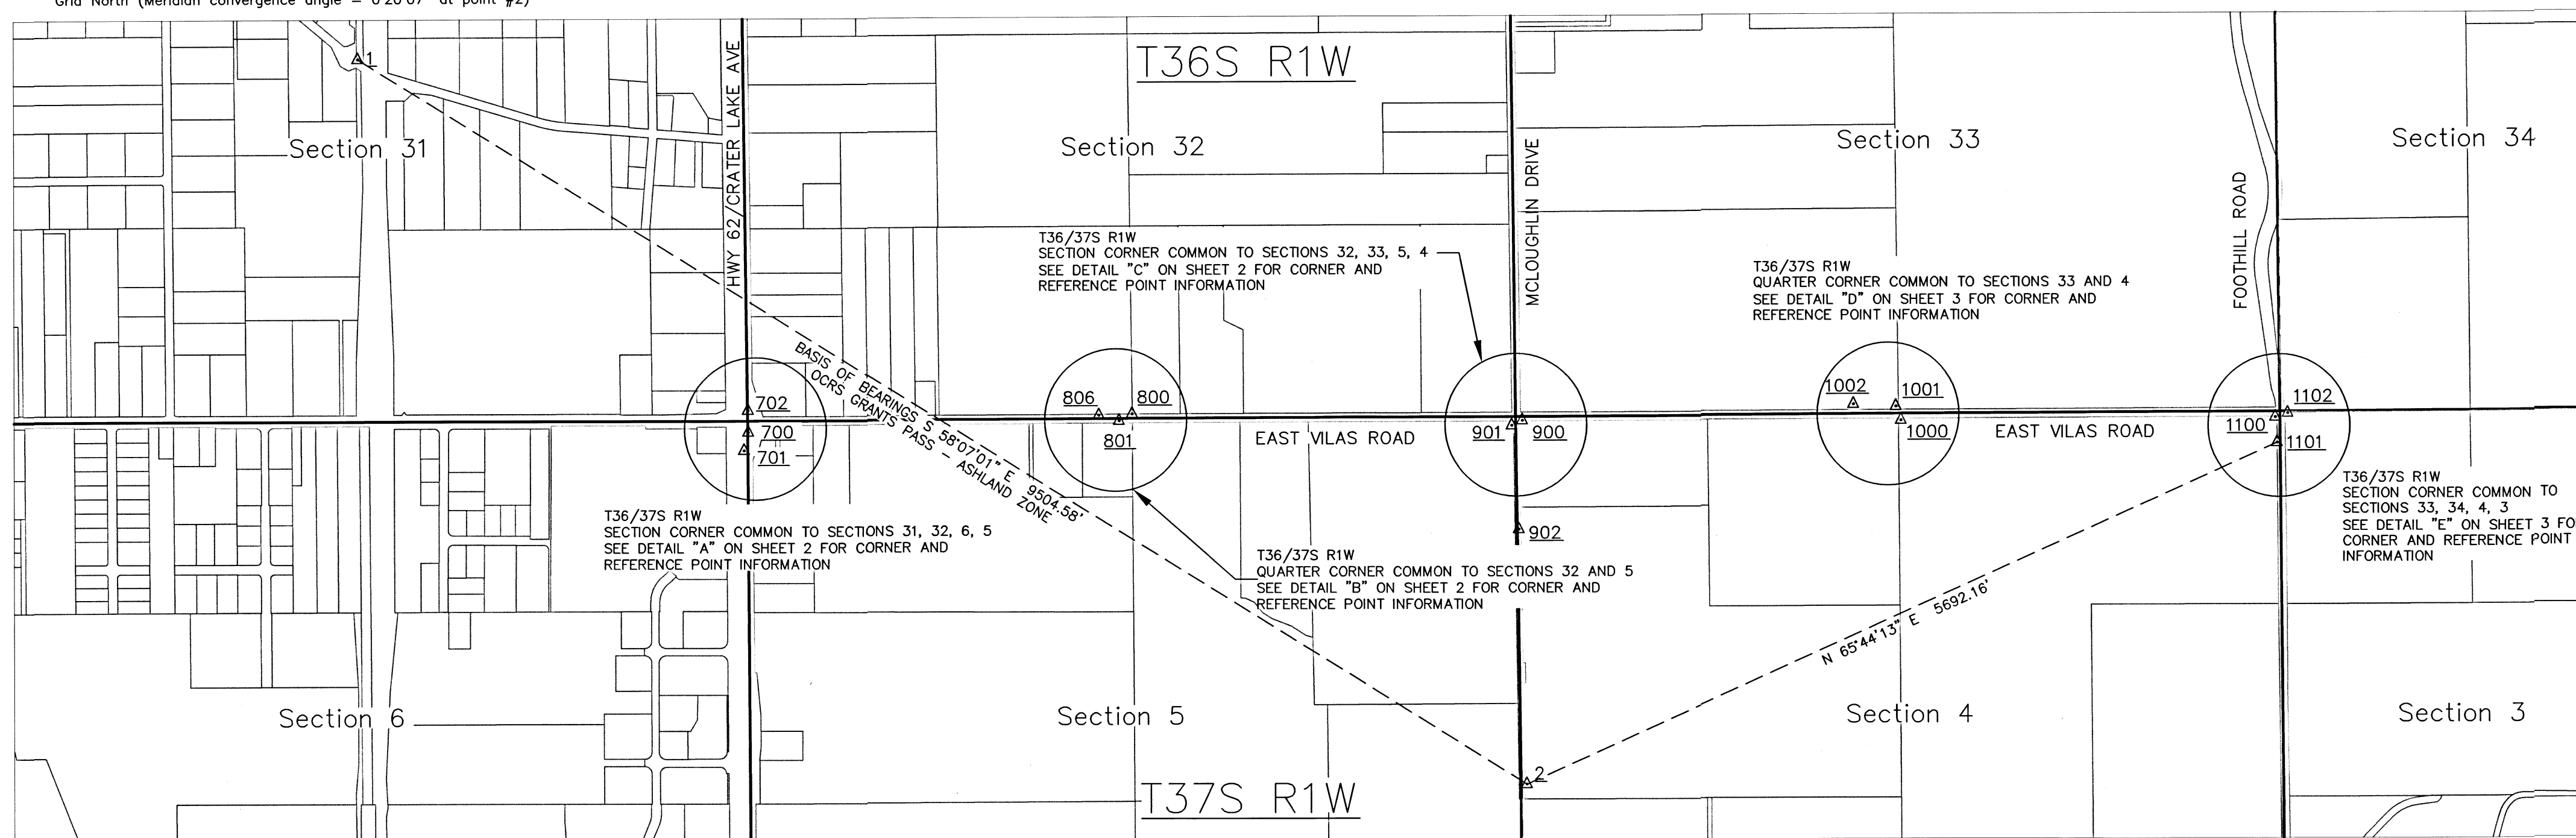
Grid North (Meridian convergence angle = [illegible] at point #2)

T36S R1W

Section 31

Section 32

Section 33

Section 34

HWY 62/CRATER LAKE AVE

MCLOUGHLIN DRIVE

FOOTHILL ROAD

T36/37S R1W
SECTION CORNER COMMON TO SECTIONS 32, 33, 5, 4
SEE DETAIL "C" ON SHEET 2 FOR CORNER AND REFERENCE POINT INFORMATION

T36/37S R1W
QUARTER CORNER COMMON TO SECTIONS 33 AND 4
SEE DETAIL "D" ON SHEET 3 FOR CORNER AND REFERENCE POINT INFORMATION

BASIS OF BEARINGS S 58°07'01" E 9504.58'
OCRS GRANTS PASS - ASHLAND ZONE

1

702
700
701

806
800
801

901
900
902

1002
1001
1000

1102
1100
1101

EAST VILAS ROAD

EAST VILAS ROAD

T36/37S R1W
SECTION CORNER COMMON TO SECTIONS 33, 34, 4, 3
SEE DETAIL "E" ON SHEET 3 FO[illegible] CORNER AND REFERENCE POINT INFORMATION

T36/37S R1W
SECTION CORNER COMMON TO SECTIONS 31, 32, 6, 5
SEE DETAIL "A" ON SHEET 2 FOR CORNER AND REFERENCE POINT INFORMATION

T36/37S R1W
QUARTER CORNER COMMON TO SECTIONS 32 AND 5
SEE DETAIL "B" ON SHEET 2 FOR CORNER AND REFERENCE POINT INFORMATION

N 65°44'13" E 5692.16'

Section 6

Section 5

Section 4

Section 3

2

T37S R1W